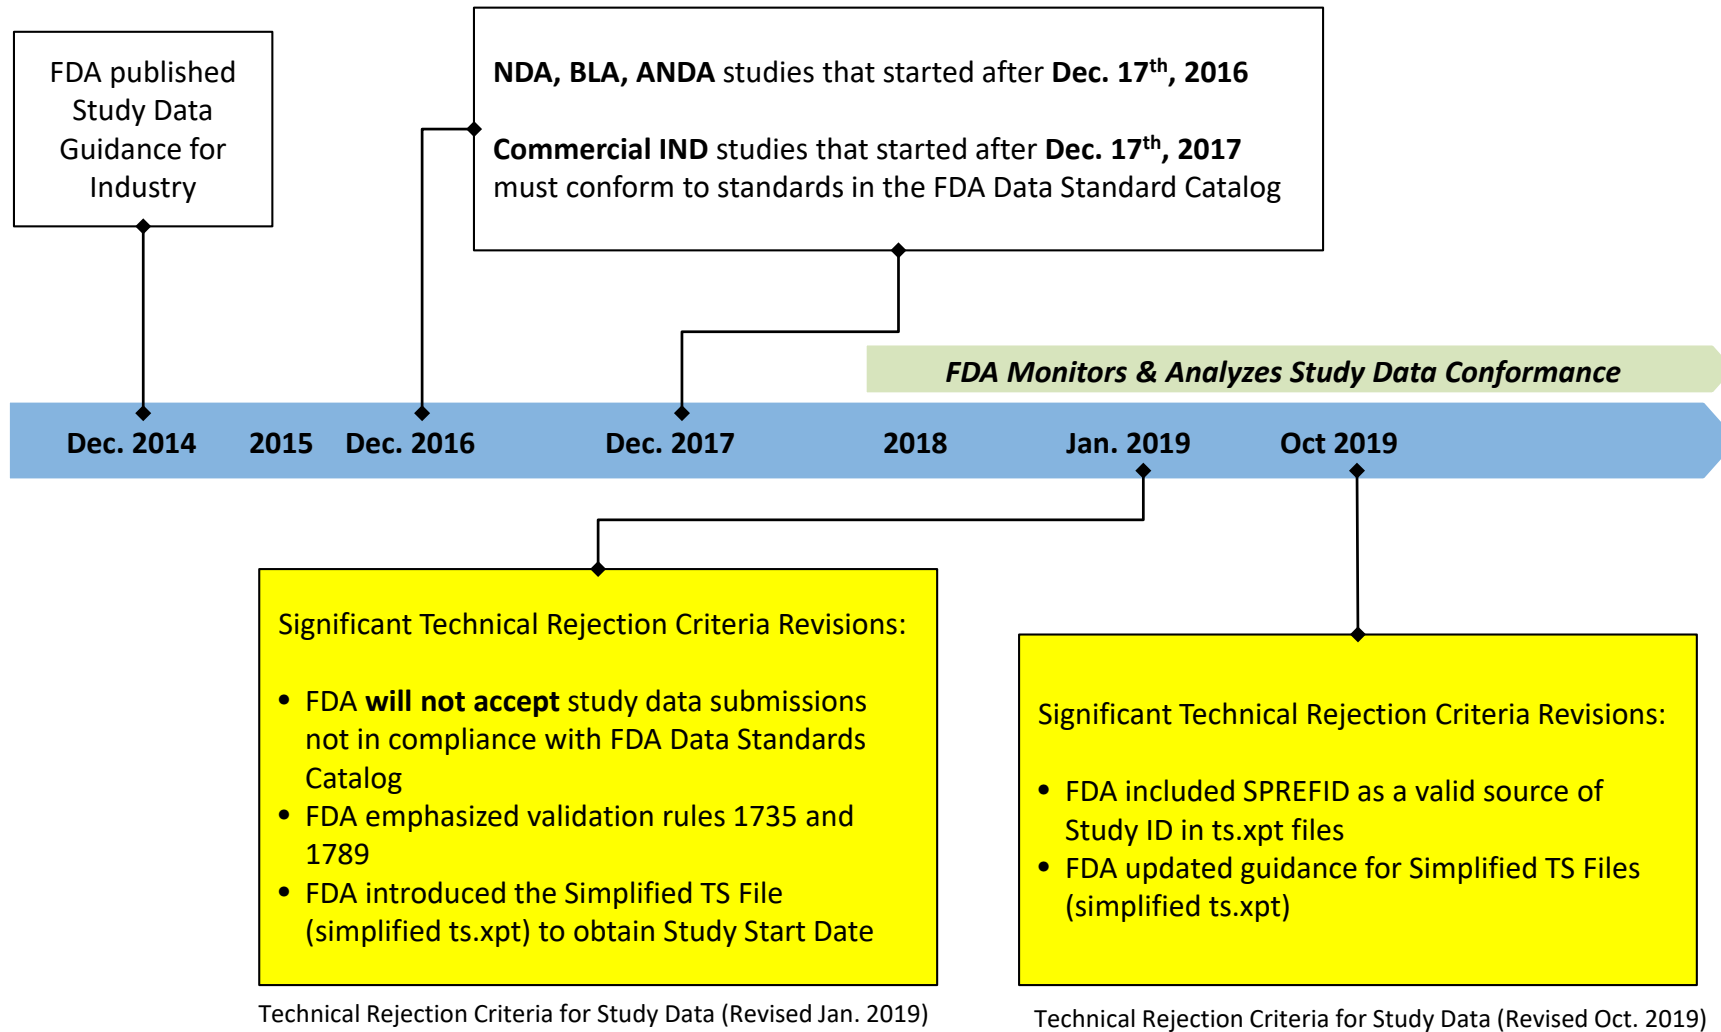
FDA published Study Data Guidance for Industry

NDA, BLA, ANDA studies that started after Dec. 17$^{th}$, 2016

Commercial IND studies that started after Dec. 17$^{th}$, 2017 must conform to standards in the FDA Data Standard Catalog

FDA Monitors & Analyzes Study Data Conformance

Dec. 2014 2015 Dec. 2016 Dec. 2017 2018 Jan. 2019 Oct 2019

Significant Technical Rejection Criteria Revisions:

- FDA will not accept study data submissions not in compliance with FDA Data Standards Catalog
- FDA emphasized validation rules 1735 and 1789
- FDA introduced the Simplified TS File (simplified ts.xpt) to obtain Study Start Date

Technical Rejection Criteria for Study Data (Revised Jan. 2019)

Significant Technical Rejection Criteria Revisions:

- FDA included SPREFID as a valid source of Study ID in ts.xpt files
- FDA updated guidance for Simplified TS Files (simplified ts.xpt)

Technical Rejection Criteria for Study Data (Revised Oct. 2019)